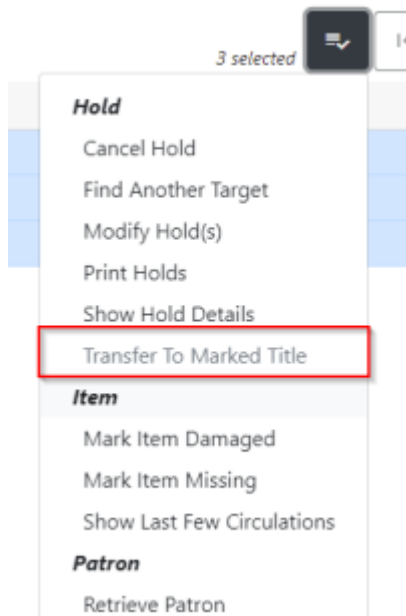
3 selected

Hold
Cancel Hold
Find Another Target
Modify Hold(s)
Print Holds
Show Hold Details
Transfer To Marked Title
Item
Mark Item Damaged
Mark Item Missing
Show Last Few Circulations
Patron
Retrieve Patron